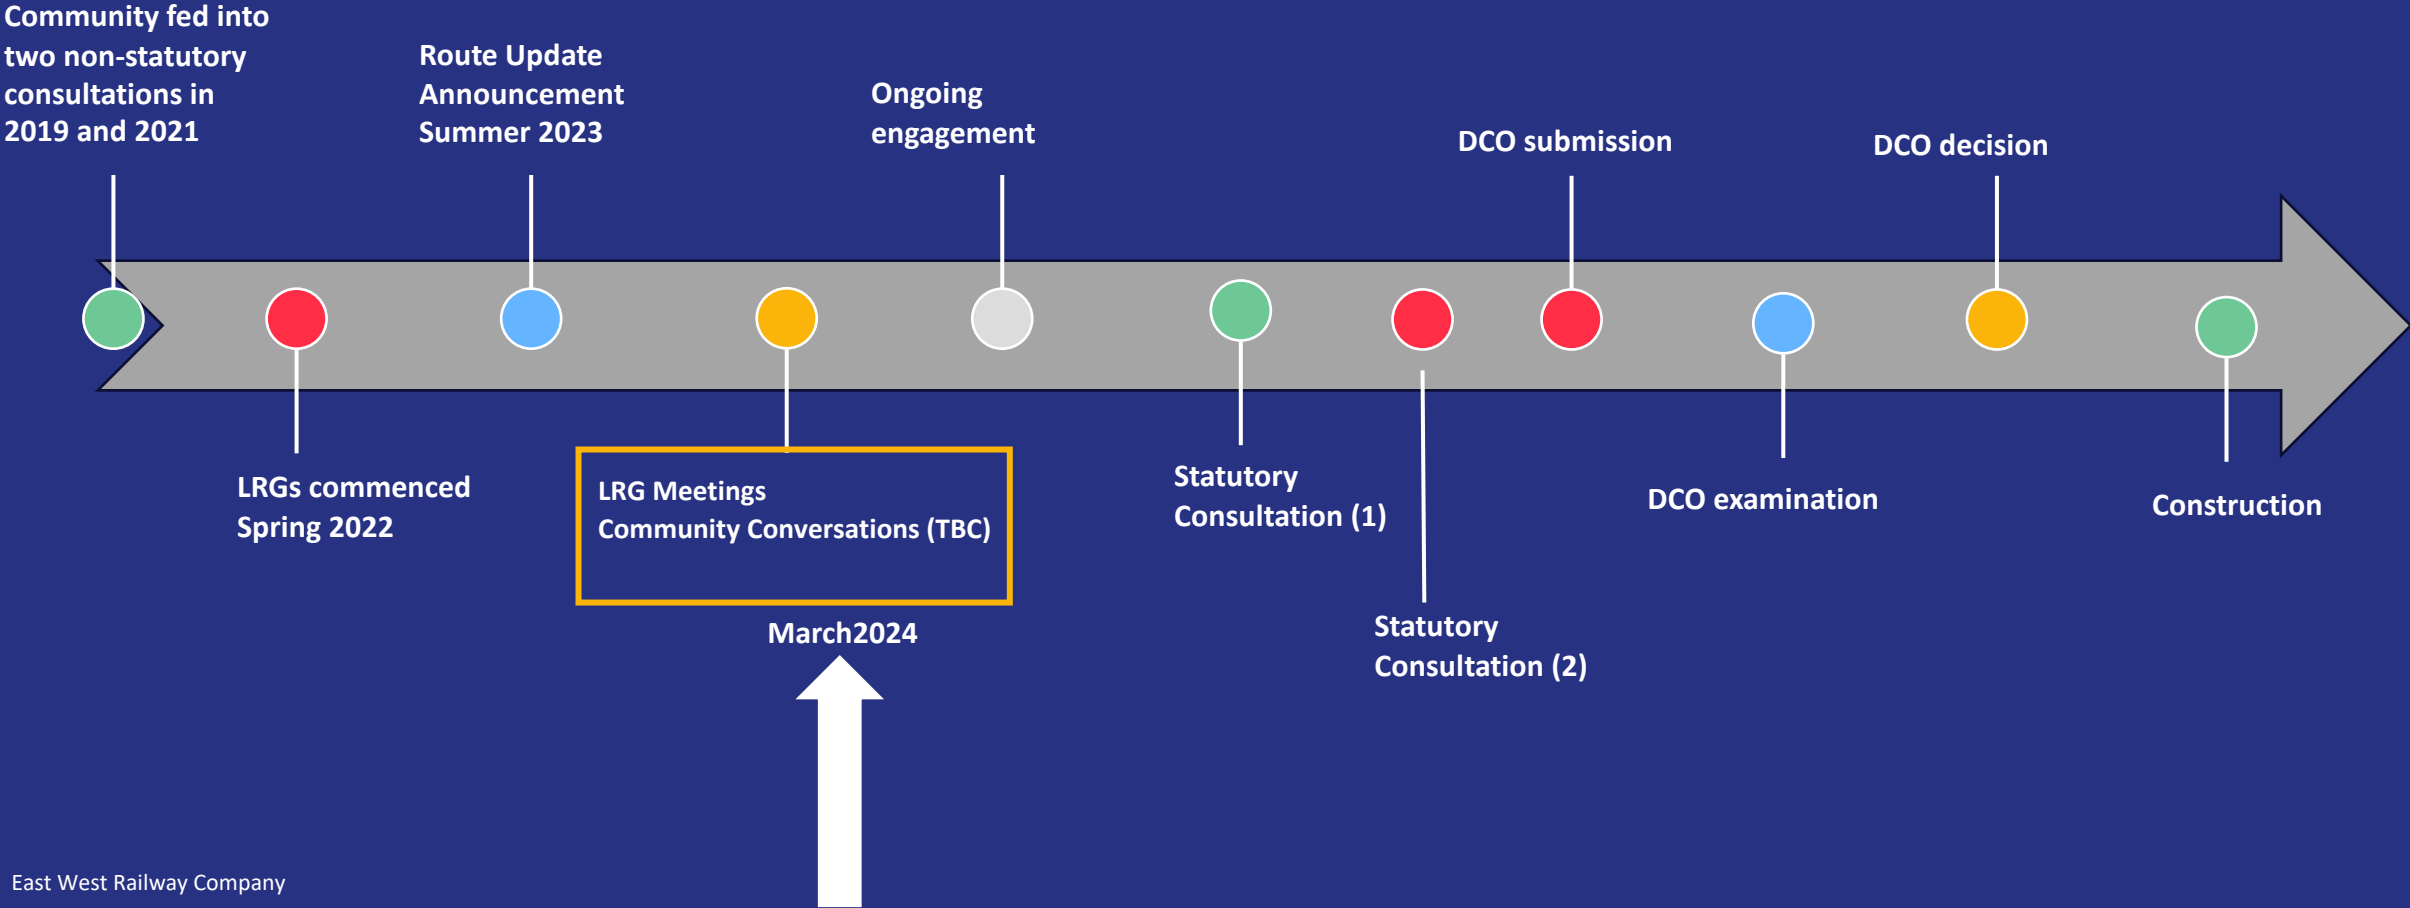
Community fed into two non-statutory consultations in 2019 and 2021

Route Update Announcement Summer 2023

Ongoing engagement

DCO submission

DCO decision

LRGs commenced Spring 2022

LRG Meetings
Community Conversations (TBC)

March2024

Statutory Consultation (1)

Statutory Consultation (2)

DCO examination

Construction

East West Railway Company